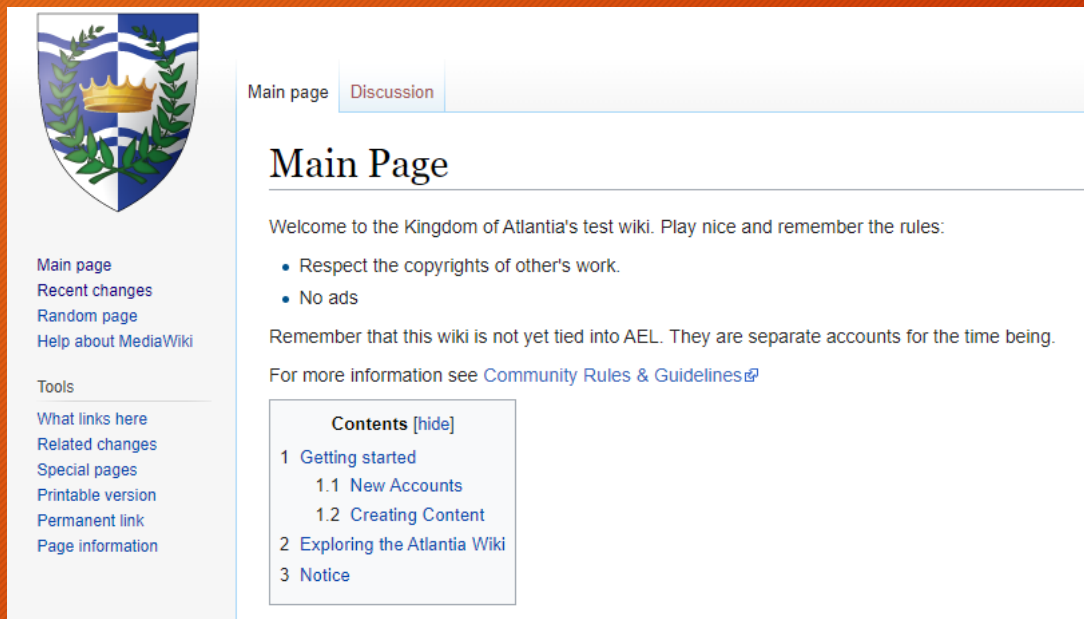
Main page
Recent changes
Random page
Help about MediaWiki

Tools

What links here
Related changes
Special pages
Printable version
Permanent link
Page information

Main page | Discussion

Main Page

Welcome to the Kingdom of Atlantia's test wiki. Play nice and remember the rules:

- Respect the copyrights of other's work.
- No ads

Remember that this wiki is not yet tied into AEL. They are separate accounts for the time being.

For more information see Community Rules & Guidelines

Contents [hide]
1 Getting started
1.1 New Accounts
1.2 Creating Content
2 Exploring the Atlantia Wiki
3 Notice